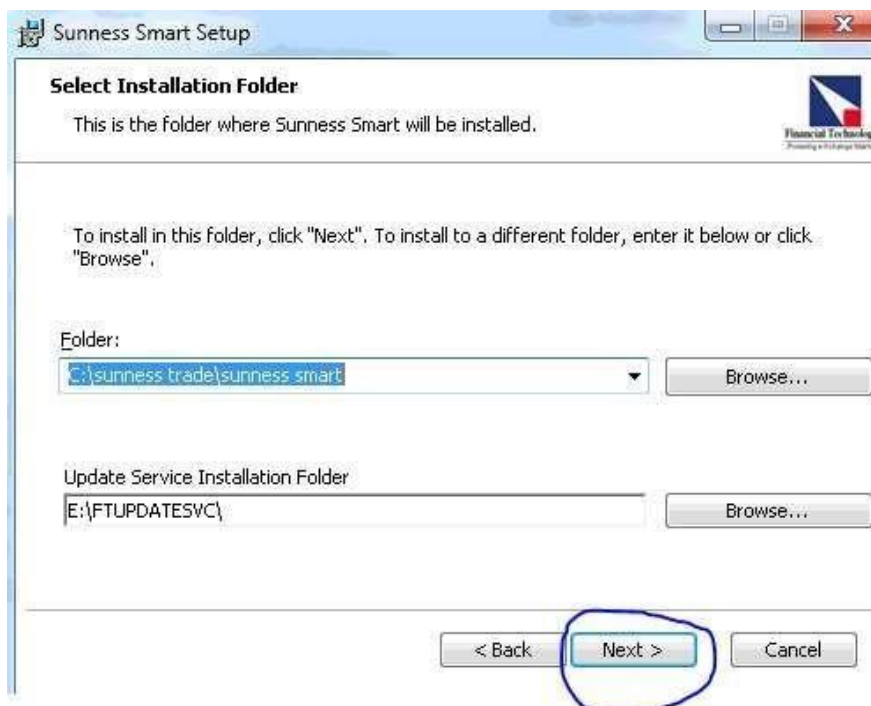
Sunness Smart Setup

Select Installation Folder

This is the folder where Sunness Smart will be installed.

Financial Technolog
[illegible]

To install in this folder, click "Next". To install to a different folder, enter it below or click "Browse".

Folder:

C:\sunness trade\sunness smart

Browse...

Update Service Installation Folder

E:\FTUPDATESVC\

Browse...

< Back

Next >

Cancel